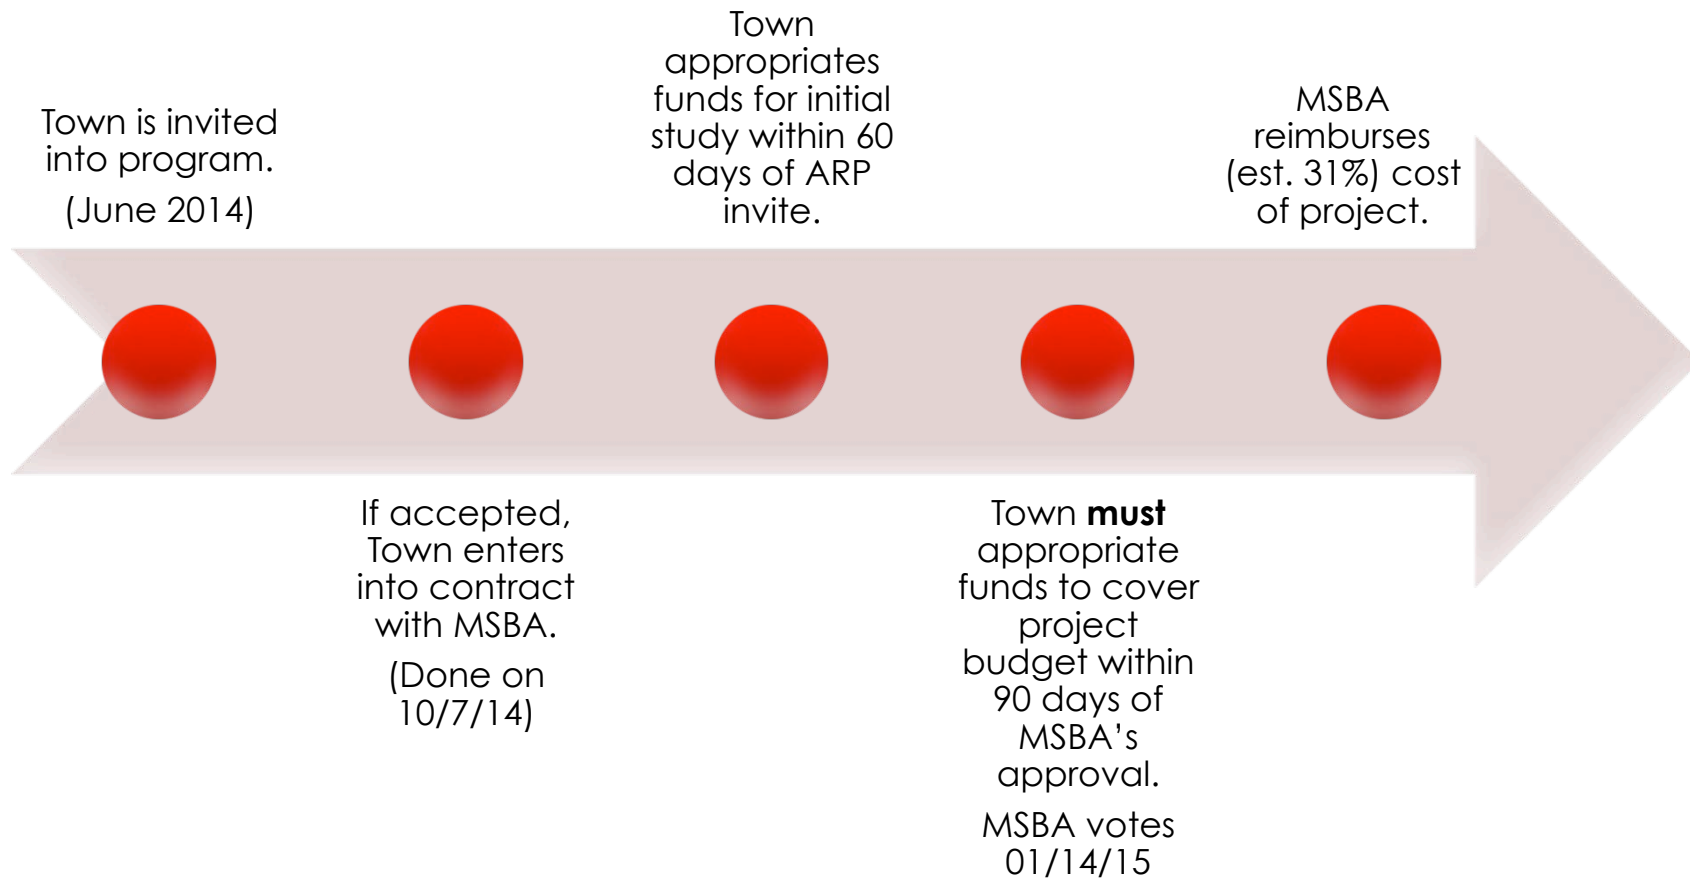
Town is invited into program.

(June 2014)

If accepted, Town enters into contract with MSBA.

(Done on 10/7/14)

Town appropriates funds for initial study within 60 days of ARP invite.

Town **must** appropriate funds to cover project budget within 90 days of MSBA's approval.

MSBA votes 01/14/15

MSBA reimburses (est. 31%) cost of project.